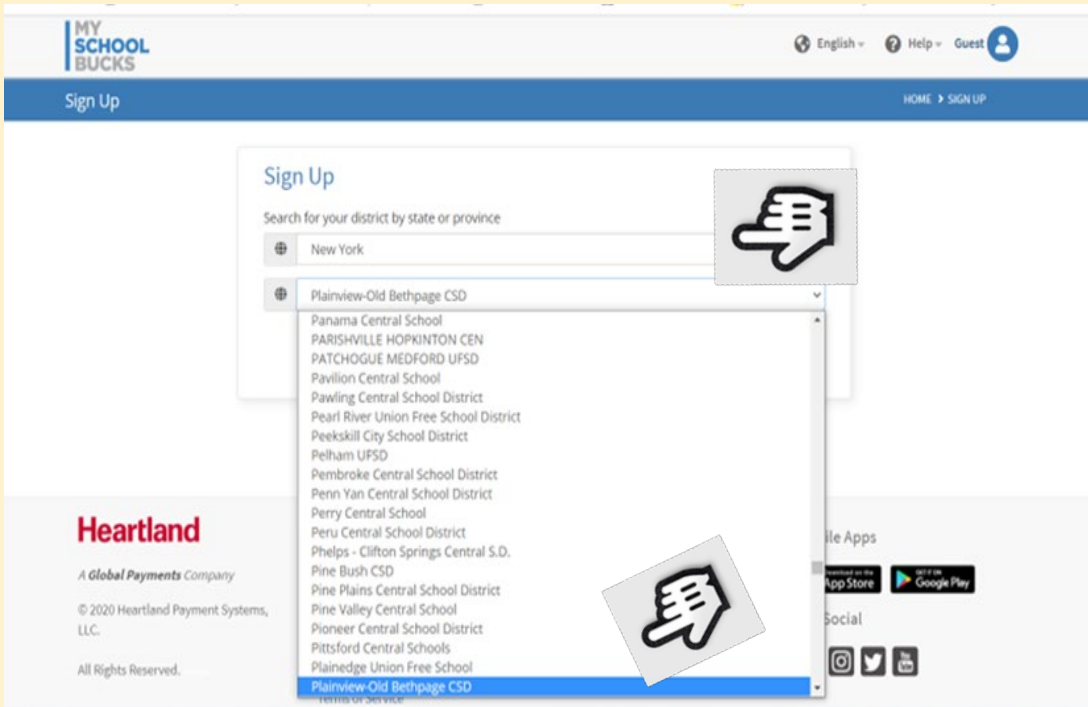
MY SCHOOL BUCKS

English ▾ Help ▾ Guest

Sign Up

HOME > SIGN UP

Sign Up

Search for your district by state or province

New York

Plainview-Old Bethpage CSD

Panama Central School
PARISHVILLE HOPKINTON CEN
PATCHOGUE MEDFORD UFSD
Pavilion Central School
Pawling Central School District
Pearl River Union Free School District
Peekskill City School District
Pelham UFSD
Pembroke Central School District
Penn Yan Central School District
Perry Central School
Peru Central School District
Phelps - Clifton Springs Central S.D.
Pine Bush CSD
Pine Plains Central School District
Pine Valley Central School
Pioneer Central School District
Pittsford Central Schools
Plainedge Union Free School
Plainview-Old Bethpage CSD

Heartland

A Global Payments Company

© 2020 Heartland Payment Systems, LLC.

All Rights Reserved.

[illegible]ile Apps

App Store

Google Play

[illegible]ocial